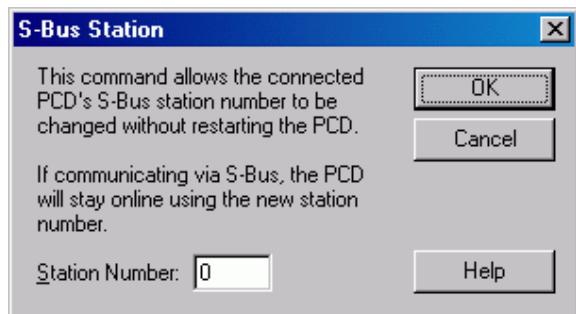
S-Bus Station

This command allows the connected PCD's S-Bus station number to be changed without restarting the PCD.

If communicating via S-Bus, the PCD will stay online using the new station number.

Station Number: 0

OK

Cancel

Help